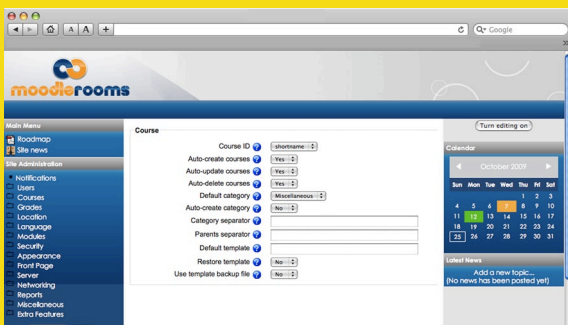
A A +

Q Google

moodlerooms

Main Menu
Roadmap
Site news

Site Administration
Notifications
Users
Courses
Grades
Location
Language
Modules
Security
Appearance
Front Page
Server
Networking
Reports
Miscellaneous
Extra Features

Course

Course ID ? shortname
Auto-create courses ? Yes
Auto-update courses ? Yes
Auto-delete courses ? Yes
Default category ? Miscellaneous
Auto-create category ? No
Category separator ?
Parents separator ?
Default template ?
Restore template ? No
Use template backup file ? No

Turn editing on

Calendar

October 2009

| Sun | Mon | Tue | Wed | Thu | Fri | Sat |
|---|---|---|---|---|---|---|
| | | | | 1 | 2 | 3 |
| 4 | 5 | 6 | 7 | 8 | 9 | 10 |
| 11 | 12 | 13 | 14 | 15 | 16 | 17 |
| 18 | 19 | 20 | 21 | 22 | 23 | 24 |
| 25 | 26 | 27 | 28 | 29 | 30 | 31 |

Latest News

Add a new topic...
(No news has been posted yet)